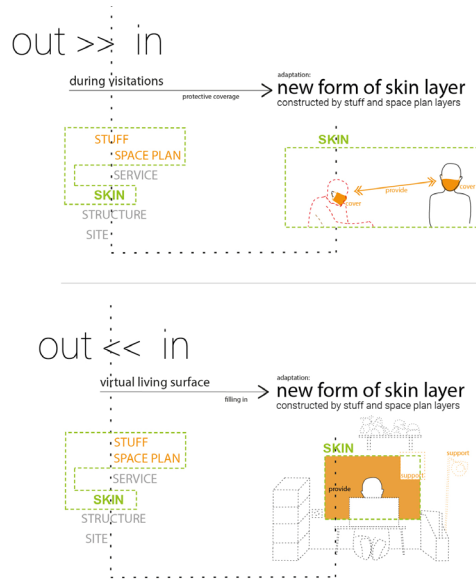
out >> in

during visitations

protective coverage

adaptation:
new form of skin layer
constructed by stuff and space plan layers

STUFF
SPACE PLAN
SERVICE
SKIN
STRUCTURE
SITE

SKIN

cover

provide

cover

out << in

virtual living surface

filling in

adaptation:
new form of skin layer
constructed by stuff and space plan layers

STUFF
SPACE PLAN
SERVICE
SKIN
STRUCTURE
SITE

SKIN

provide

support

support